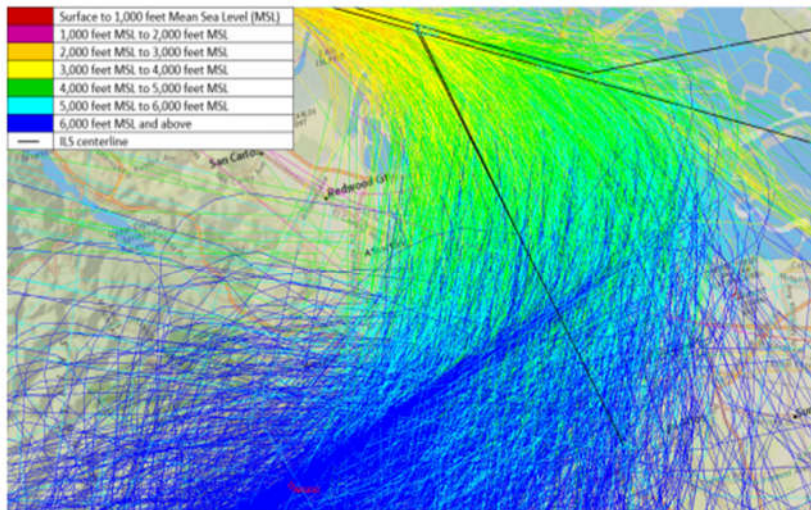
Surface to 1,000 feet Mean Sea Level (MSL)
1,000 feet MSL to 2,000 feet MSL
2,000 feet MSL to 3,000 feet MSL
3,000 feet MSL to 4,000 feet MSL
4,000 feet MSL to 5,000 feet MSL
5,000 feet MSL to 6,000 feet MSL
6,000 feet MSL and above
ILS centerline

San Carlos
Redwood City